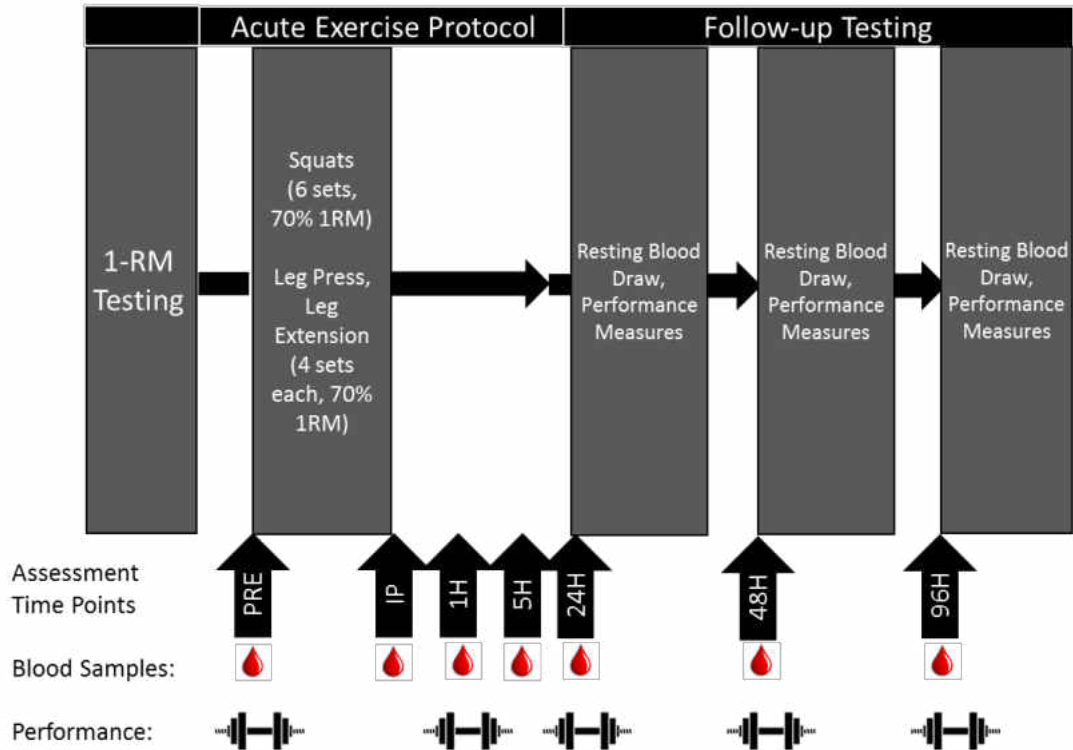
Acute Exercise Protocol

Follow-up Testing

1-RM Testing

Squats (6 sets, 70% 1RM)

Leg Press, Leg Extension (4 sets each, 70% 1RM)

Resting Blood Draw, Performance Measures

Resting Blood Draw, Performance Measures

Resting Blood Draw, Performance Measures

Assessment Time Points

PRE

IP

1H

5H

24H

48H

96H

Blood Samples:

Performance: